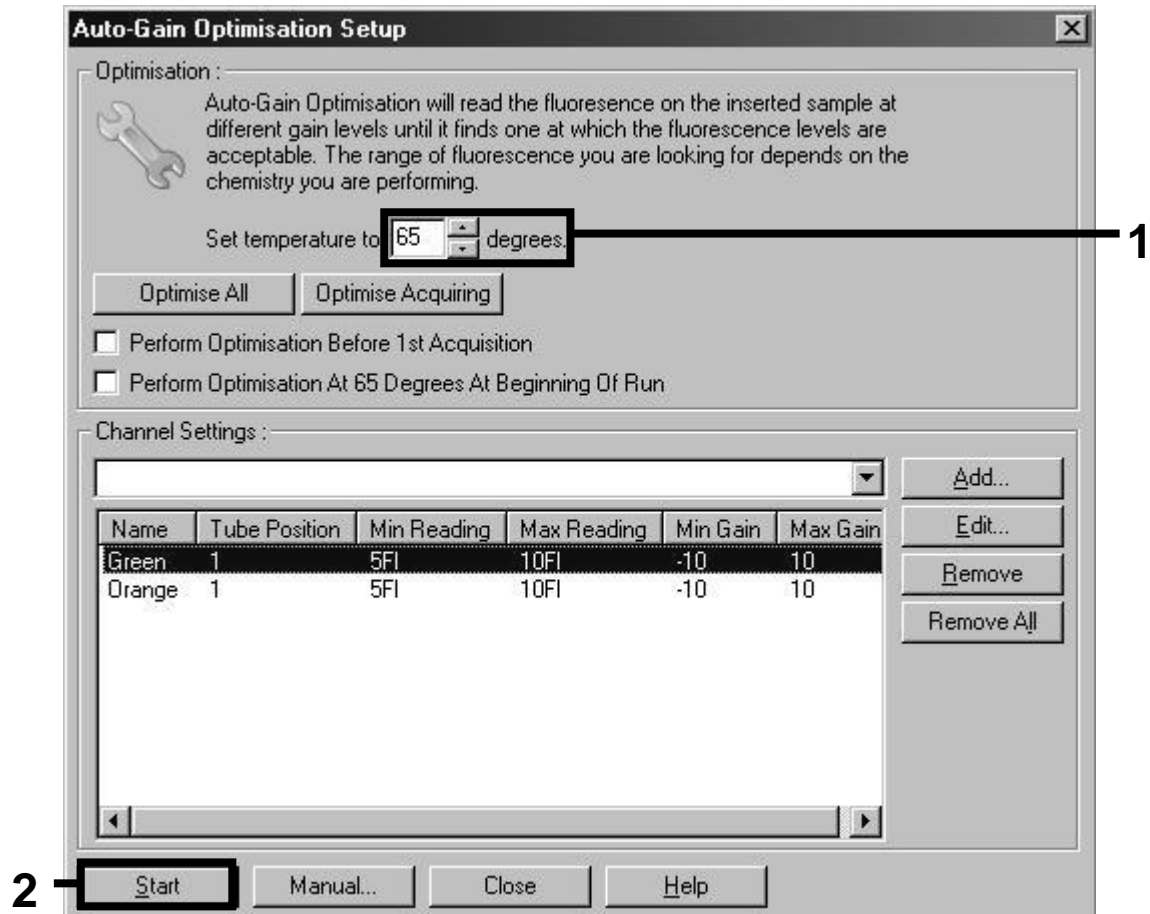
Auto-Gain Optimisation Setup

Optimisation :

Auto-Gain Optimisation will read the fluoresence on the inserted sample at different gain levels until it finds one at which the fluorescence levels are acceptable. The range of fluorescence you are looking for depends on the chemistry you are performing.

Set temperature to 65 degrees.

1

Optimise All | Optimise Acquiring

Perform Optimisation Before 1st Acquisition

Perform Optimisation At 65 Degrees At Beginning Of Run

Channel Settings :

Add...

Edit...

Remove

Remove All

| Name | Tube Position | Min Reading | Max Reading | Min Gain | Max Gain |
|---|---|---|---|---|---|
| Green | 1 | 5Fl | 10Fl | -10 | 10 |
| Orange | 1 | 5Fl | 10Fl | -10 | 10 |

2

Start | Manual... | Close | Help